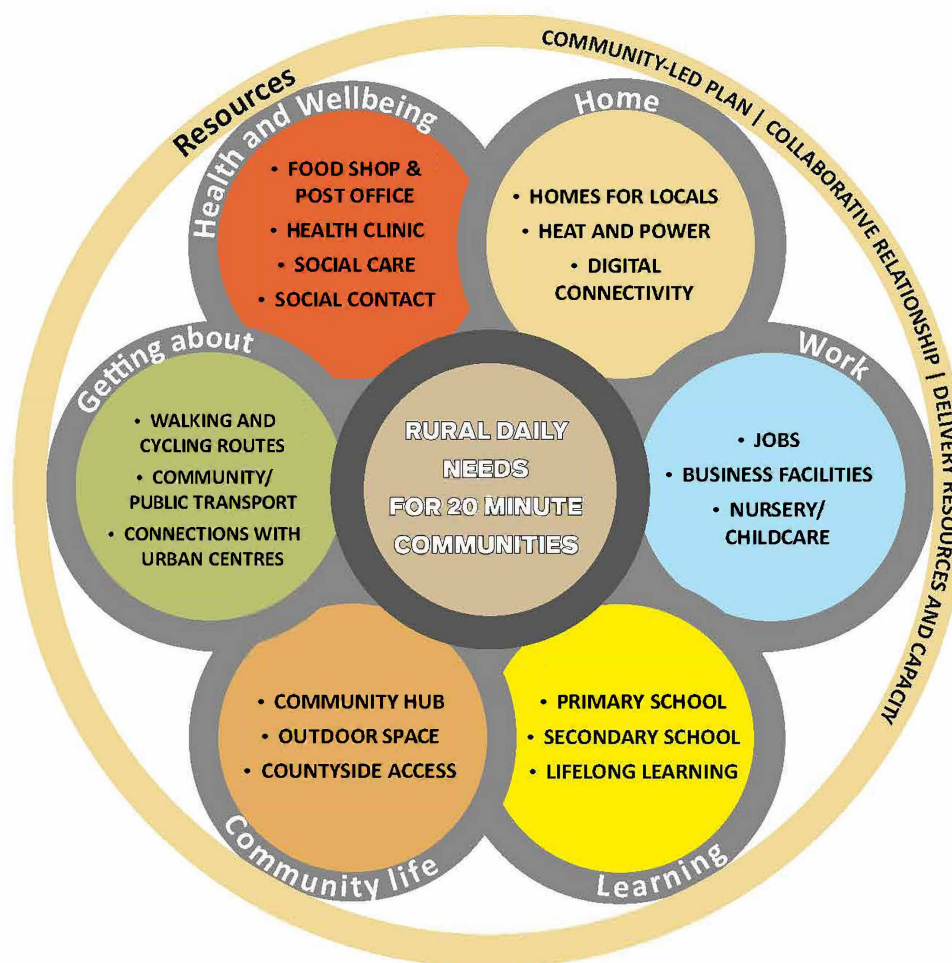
Resources

COMMUNITY-LED PLAN | COLLABORATIVE RELATIONSHIP | DELIVERY RESOURCES AND CAPACITY

Health and Wellbeing
• FOOD SHOP & POST OFFICE
• HEALTH CLINIC
• SOCIAL CARE
• SOCIAL CONTACT

Home
• HOMES FOR LOCALS
• HEAT AND POWER
• DIGITAL CONNECTIVITY

Getting about
• WALKING AND CYCLING ROUTES
• COMMUNITY/ PUBLIC TRANSPORT
• CONNECTIONS WITH URBAN CENTRES

RURAL DAILY NEEDS FOR 20 MINUTE COMMUNITIES

Work
• JOBS
• BUSINESS FACILITIES
• NURSERY/ CHILDCARE

• COMMUNITY HUB
• OUTDOOR SPACE
• COUNTYSIDE ACCESS
Community life

• PRIMARY SCHOOL
• SECONDARY SCHOOL
• LIFELONG LEARNING
Learning